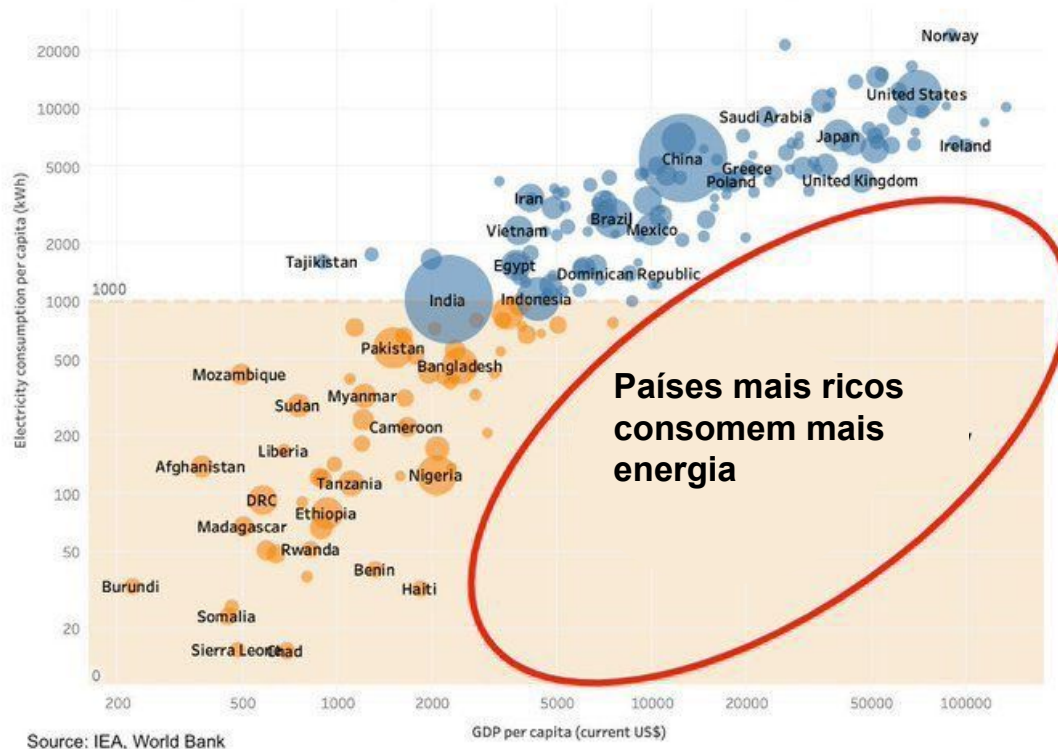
Norway
United States
Saudi Arabia
Japan
Ireland
China
Greece
Poland
United Kingdom
Iran
Brazil
Mexico
Vietnam
Tajikistan
Egypt
Dominican Republic
1000
India
Indonesia
Pakistan
Bangladesh
Mozambique
Myanmar
Sudan
Cameroon
Liberia
Afghanistan
Nigeria
Tanzania
DRC
Ethiopia
Madagascar
Rwanda
Benin
Burundi
Haiti
Somalia
Sierra Leone
Chad

Países mais ricos consomem mais energia

Electricity consumption per capita (kWh)
20000
10000
5000
2000
1000
500
200
100
50
20
0

200
500
1000
2000
5000
10000
20000
50000
100000
GDP per capita (current US$)

Source: IEA, World Bank